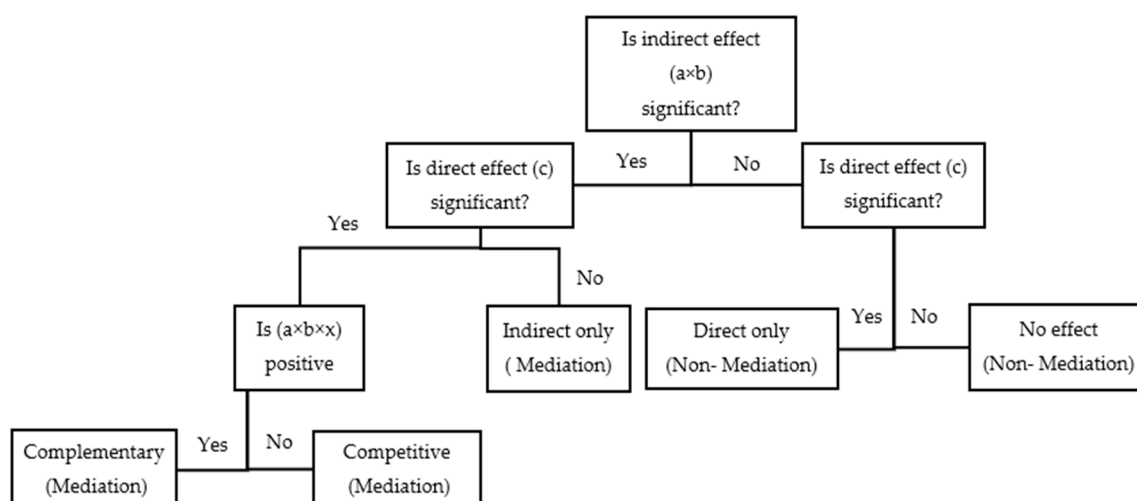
Is indirect effect (a×b) significant?

Yes

No

Is direct effect (c) significant?

Is direct effect (c) significant?

Yes

No

Is (a×b×x) positive

Indirect only ( Mediation)

Yes

No

Direct only (Non- Mediation)

No effect (Non- Mediation)

Yes

No

Complementary (Mediation)

Competitive (Mediation)